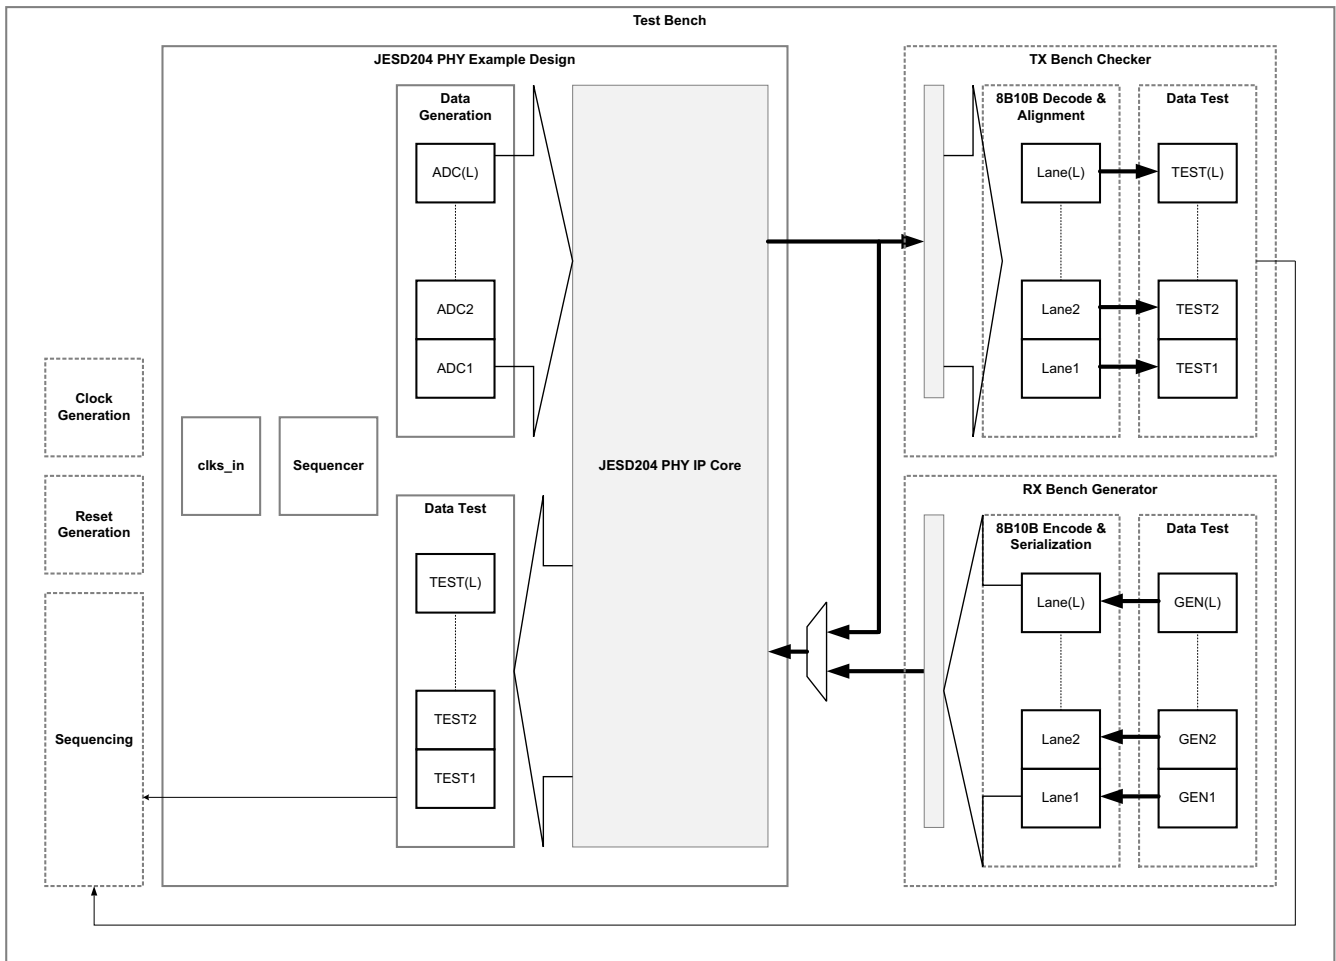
Test Bench

Clock Generation

Reset Generation

Sequencing

JESD204 PHY Example Design

clks_in

Sequencer

Data Generation

ADC(L)

ADC2

ADC1

Data Test

TEST(L)

TEST2

TEST1

JESD204 PHY IP Core

TX Bench Checker

8B10B Decode & Alignment

Lane(L)

Lane2

Lane1

Data Test

TEST(L)

TEST2

TEST1

RX Bench Generator

8B10B Encode & Serialization

Lane(L)

Lane2

Lane1

Data Test

GEN(L)

GEN2

GEN1